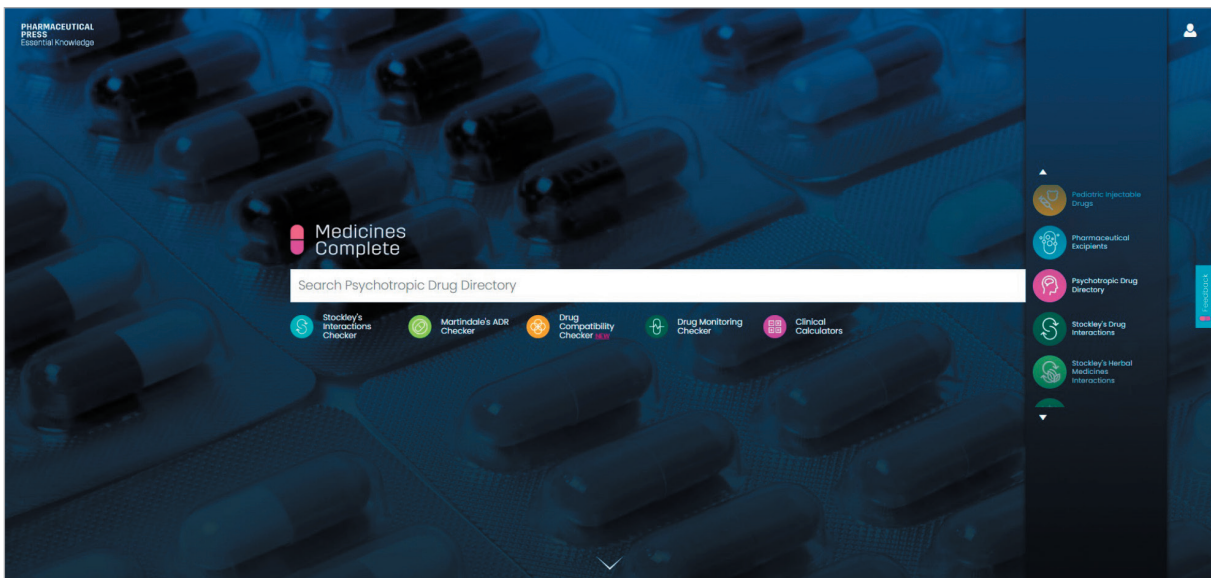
PHARMACEUTICAL PRESS
Essential Knowledge

Medicines Complete

Search Psychotropic Drug Directory

Stockley's Interactions Checker

Martindale's ADR Checker

Drug Compatibility Checker NEW

Drug Monitoring Checker

Clinical Calculators

Pediatric Injectable Drugs

Pharmaceutical Excipients

Psychotropic Drug Directory

Stockley's Drug Interactions

Stockley's Herbal Medicines Interactions

Feedback